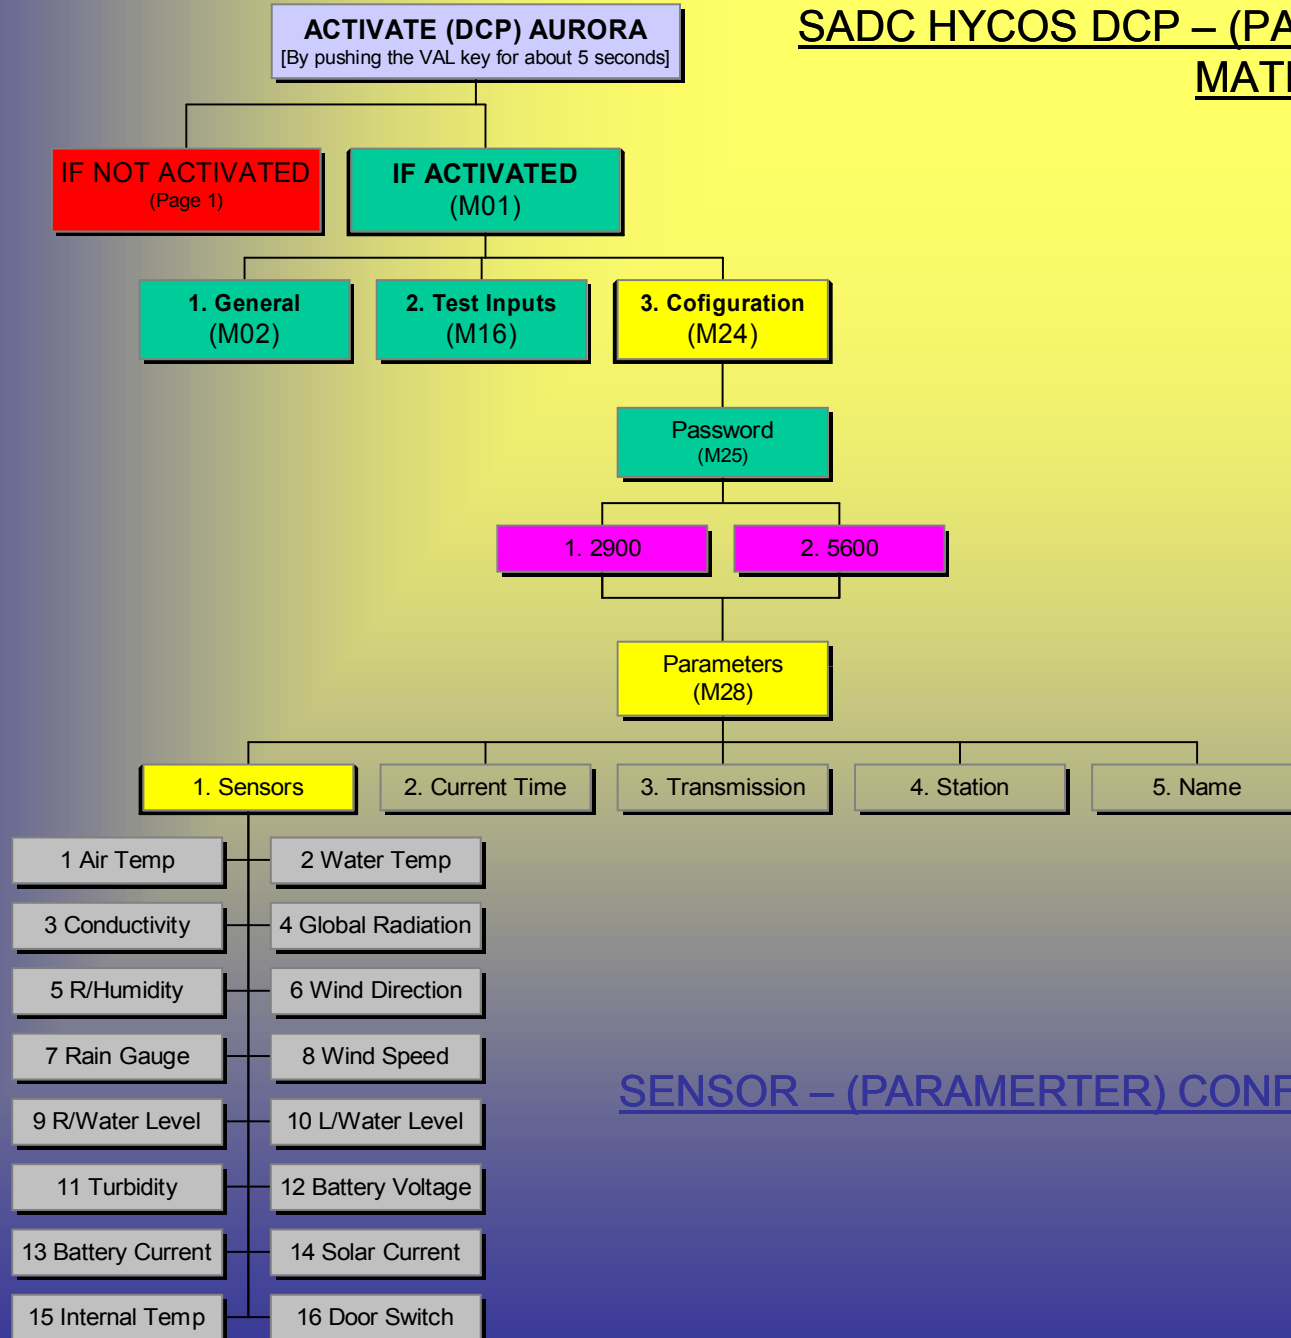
ACTIVATE (DCP) AURORA
[By pushing the VAL key for about 5 seconds]

SADC HYCOS DCP – (PA
MATI

IF NOT ACTIVATED
(Page 1)

IF ACTIVATED
(M01)

1. General
(M02)

2. Test Inputs
(M16)

3. Cofiguration
(M24)

Password
(M25)

1. 2900

2. 5600

Parameters
(M28)

1. Sensors

2. Current Time

3. Transmission

4. Station

5. Name

1 Air Temp

2 Water Temp

3 Conductivity

4 Global Radiation

5 R/Humidity

6 Wind Direction

7 Rain Gauge

8 Wind Speed

9 R/Water Level

10 L/Water Level

11 Turbidity

12 Battery Voltage

13 Battery Current

14 Solar Current

15 Internal Temp

16 Door Switch

SENSOR – (PARAMERTER) CONF